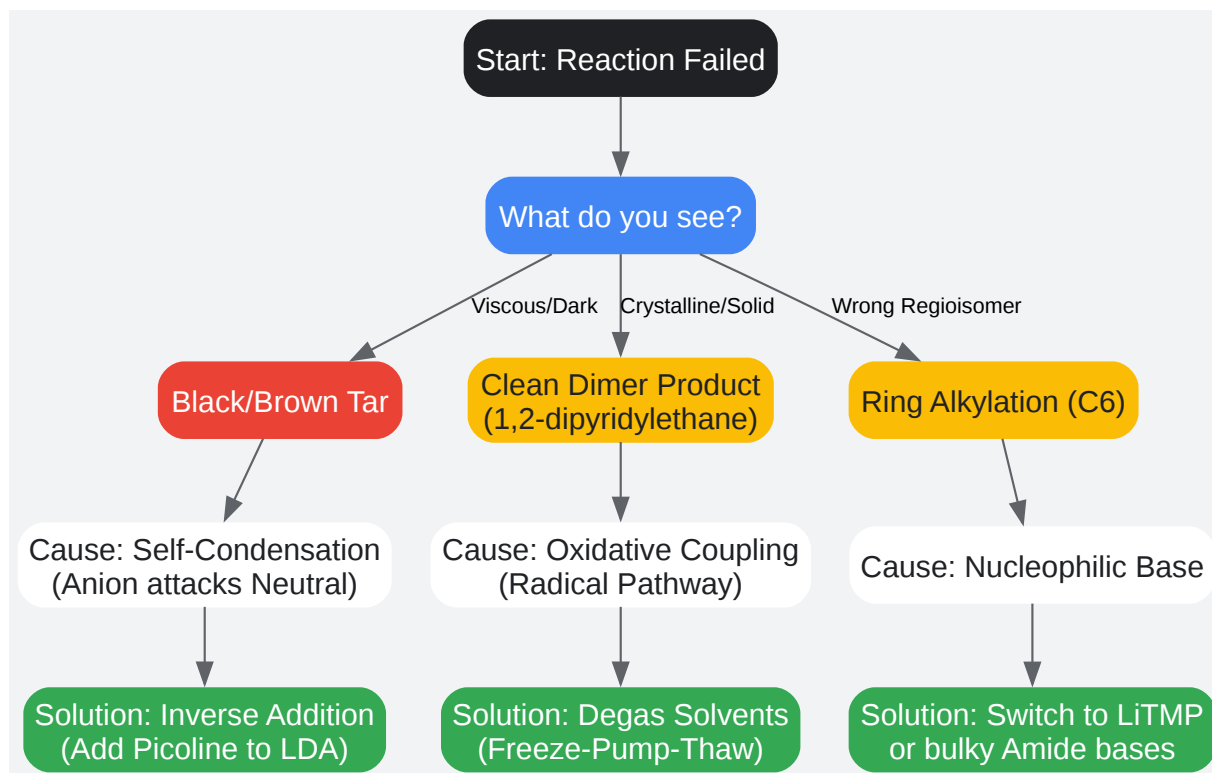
Start: Reaction Failed

What do you see?

Viscous/Dark

Crystalline/Solid

Wrong Regioisomer

Black/Brown Tar

Clean Dimer Product (1,2-dipyridylethane)

Ring Alkylation (C6)

Cause: Self-Condensation (Anion attacks Neutral)

Cause: Oxidative Coupling (Radical Pathway)

Cause: Nucleophilic Base

Solution: Inverse Addition (Add Picoline to LDA)

Solution: Degas Solvents (Freeze-Pump-Thaw)

Solution: Switch to LiTMP or bulky Amide bases